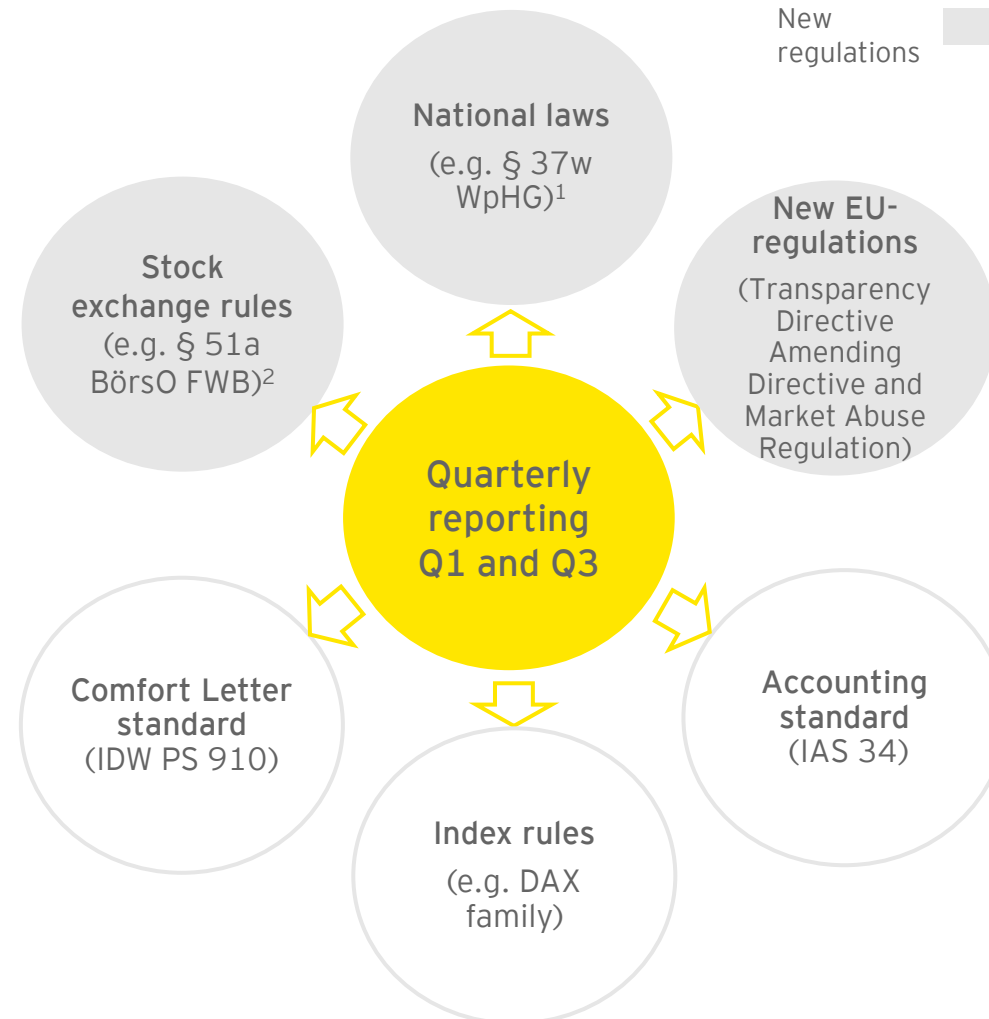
New regulations

National laws
(e.g. § 37w WpHG)$^1$

Stock exchange rules
(e.g. § 51a BörsO FWB)$^2$

New EU-regulations
(Transparency Directive Amending Directive and Market Abuse Regulation)

Quarterly reporting Q1 and Q3

Comfort Letter standard
(IDW PS 910)

Accounting standard
(IAS 34)

Index rules
(e.g. DAX family)